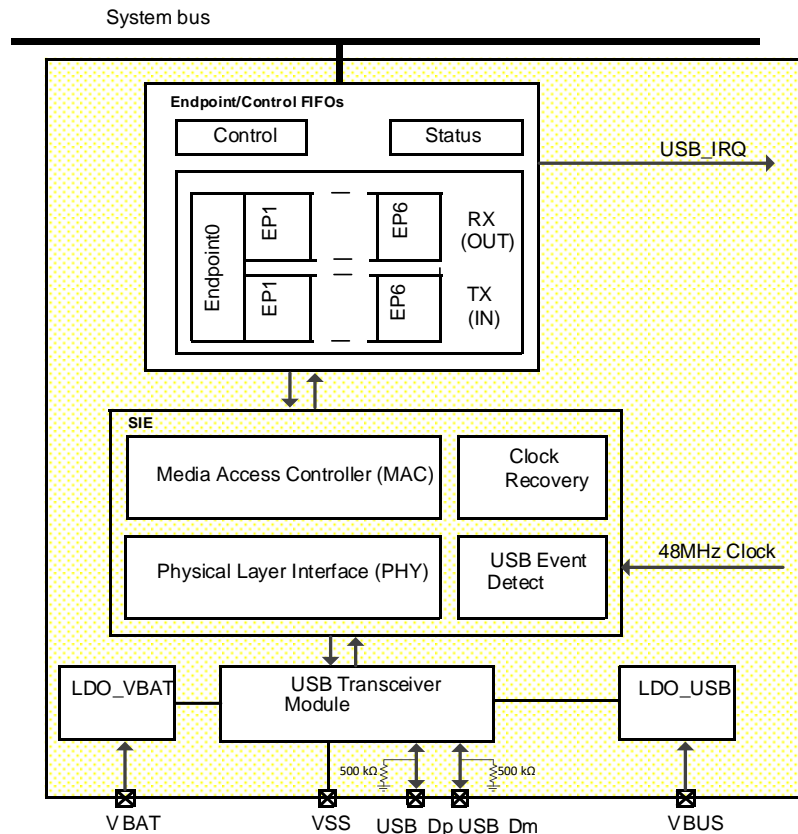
System bus

Endpoint/Control FIFOs

Control

Status

USB_IRQ

Endpoint0

EP1

EP6

RX (OUT)

EP1

EP6

TX (IN)

SIE

Media Access Controller (MAC)

Clock Recovery

Physical Layer Interface (PHY)

USB Event Detect

48MHz Clock

LDO_VBAT

USB Transceiver Module

LDO_USB

500 kΩ

500 kΩ

VBAT

VSS

USB_Dp

USB_Dm

VBUS